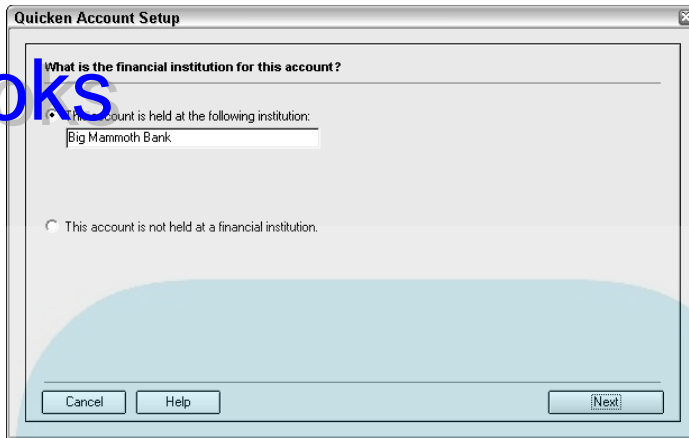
Quicken Account Setup

What is the financial institution for this account?

oks

This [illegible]count is held at the following institution:

Big Mammoth Bank

This account is not held at a financial institution.

Cancel

Help

Next